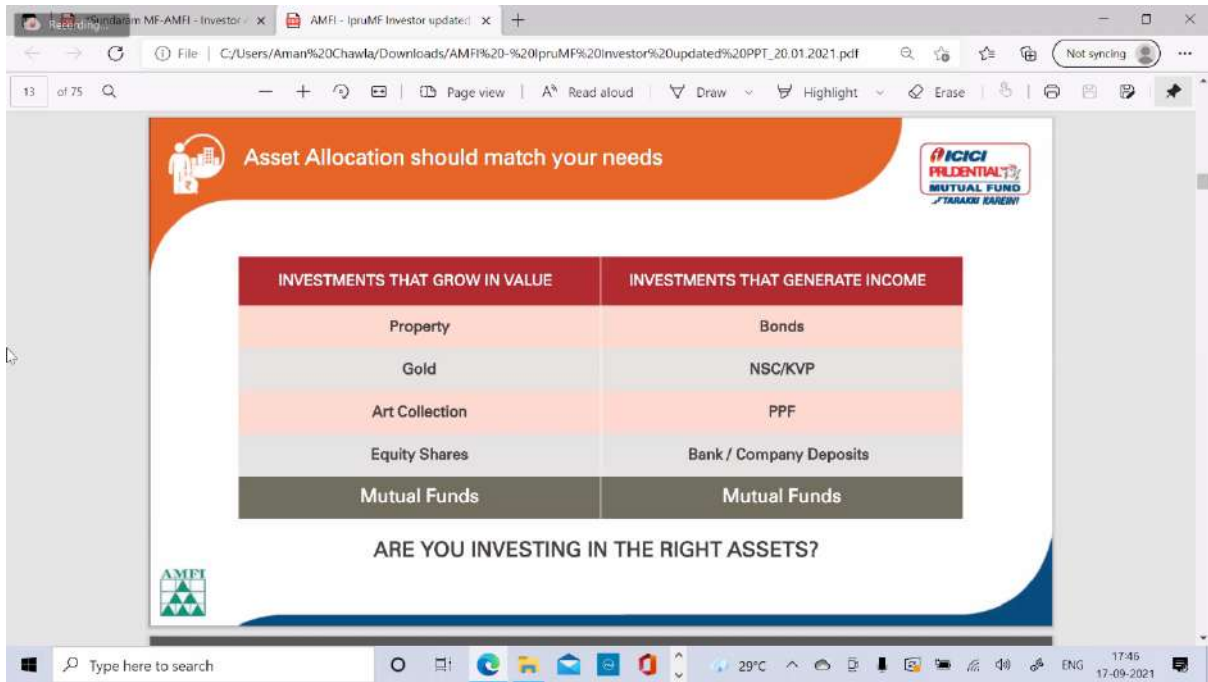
Recording... Sundaram MF-AMFI - Investor × AMFI - IpruMF Investor updated × +

File | C:/Users/Aman%20Chawla/Downloads/AMFI%20-%20IpruMF%20Investor%20updated%20PPT_20.01.2021.pdf

Not syncing

13 of 75

Page view | Read aloud | Draw | Highlight | Erase

Asset Allocation should match your needs

ICICI PRUDENTIAL MUTUAL FUND TARAKKI KAREIN!

| INVESTMENTS THAT GROW IN VALUE | INVESTMENTS THAT GENERATE INCOME |
|---|---|
| Property | Bonds |
| Gold | NSC/KVP |
| Art Collection | PPF |
| Equity Shares | Bank / Company Deposits |
| Mutual Funds | Mutual Funds |

ARE YOU INVESTING IN THE RIGHT ASSETS?

AMFI

Type here to search

29°C ENG 17:46 17-09-2021